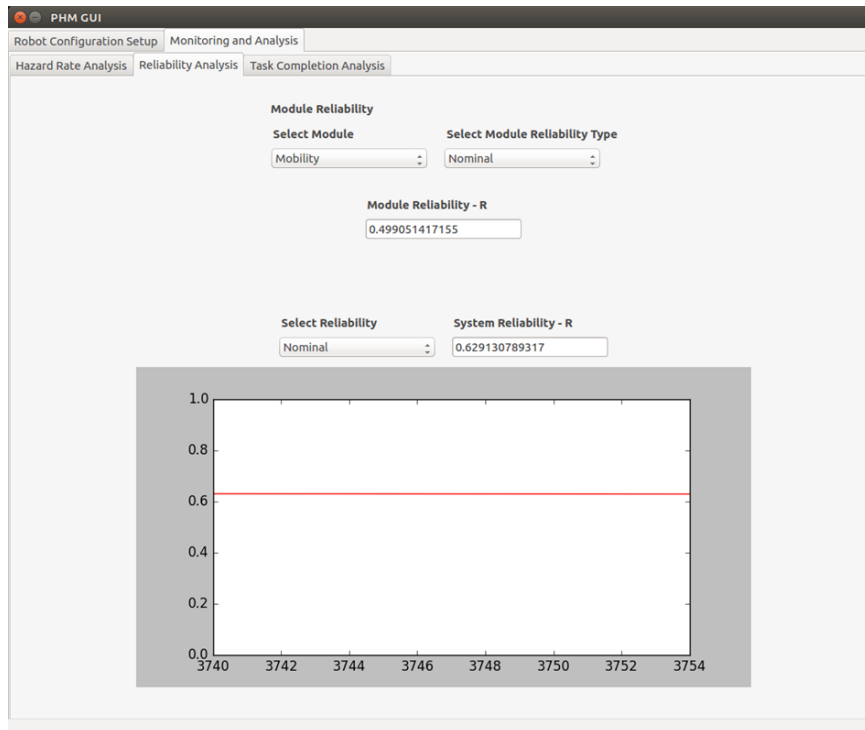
PHM GUI

Robot Configuration Setup | Monitoring and Analysis

Hazard Rate Analysis | Reliability Analysis | Task Completion Analysis

Module Reliability

Select Module

Mobility

Select Module Reliability Type

Nominal

Module Reliability - R

0.499051417155

Select Reliability

Nominal

System Reliability - R

0.629130789317

1.0
0.8
0.6
0.4
0.2
0.0

3740 3742 3744 3746 3748 3750 3752 3754